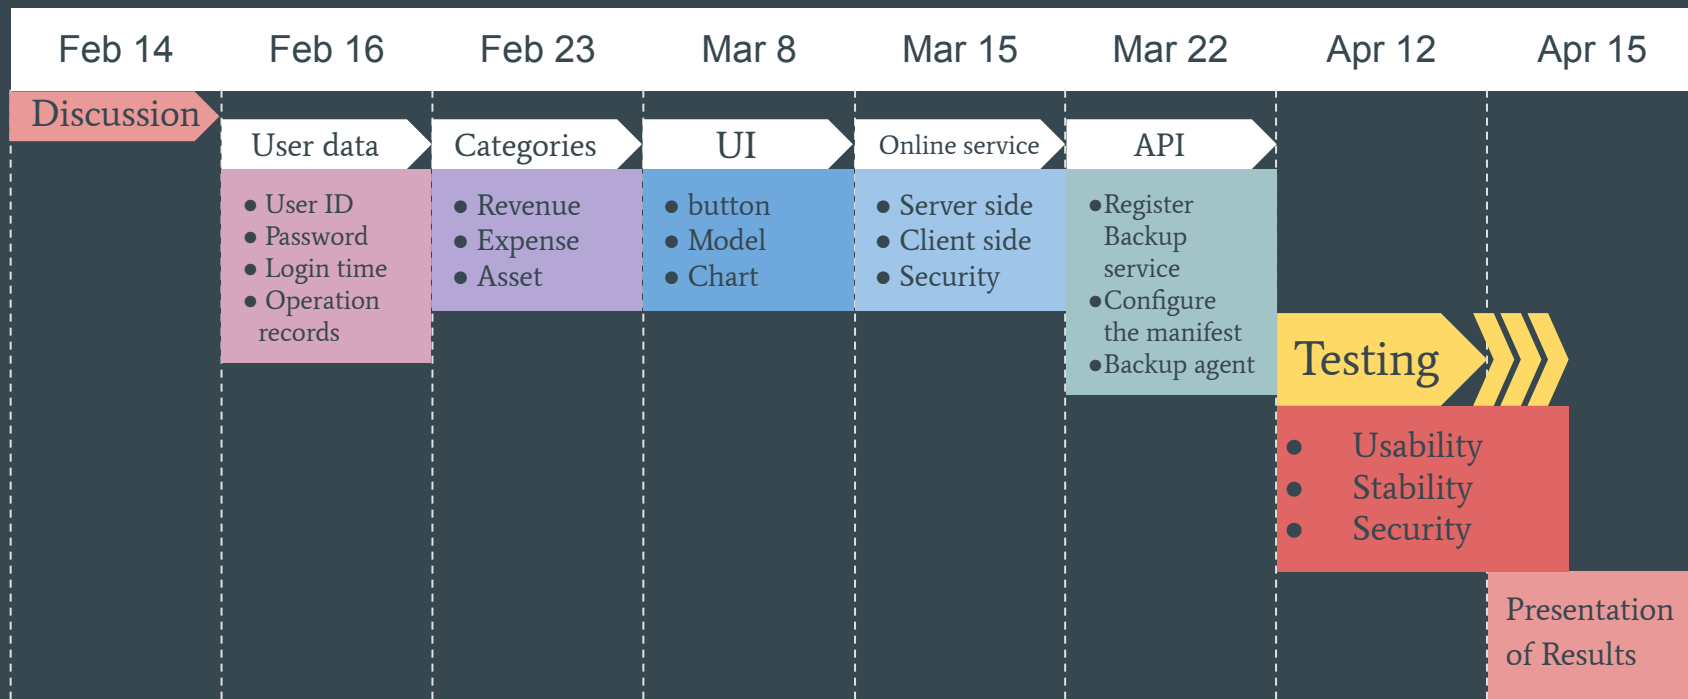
Feb 14 Feb 16 Feb 23 Mar 8 Mar 15 Mar 22 Apr 12 Apr 15

Discussion

User data
- User ID
- Password
- Login time
- Operation records

Categories
- Revenue
- Expense
- Asset

UI
- button
- Model
- Chart

Online service
- Server side
- Client side
- Security

API
- Register Backup service
- Configure the manifest
- Backup agent

Testing
- Usability
- Stability
- Security

Presentation of Results